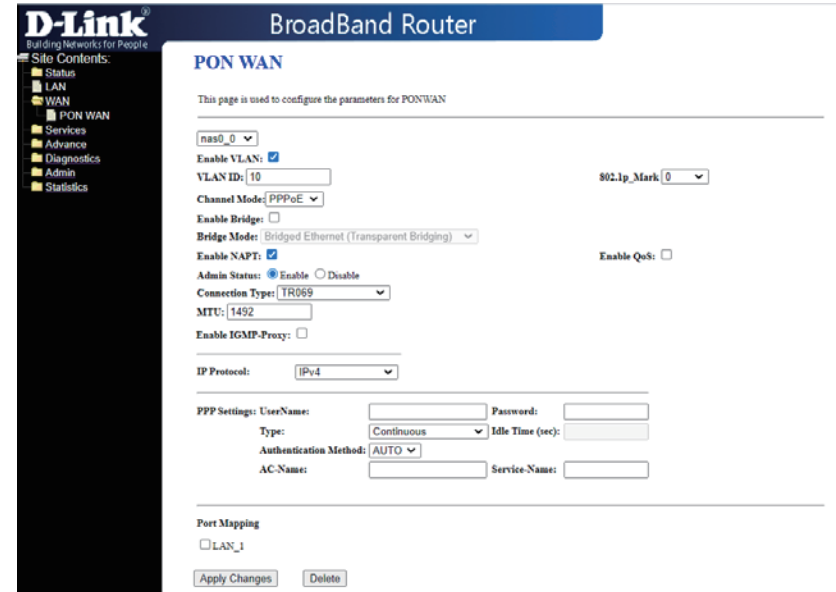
D-Link®
Building Networks for People

BroadBand Router

Site Contents:
Status
LAN
WAN
PON WAN
Services
Advance
Diagnostics
Admin
Statistics

PON WAN

This page is used to configure the parameters for PONWAN

nas0_0

Enable VLAN: ☑

VLAN ID: 10

802.1p_Mark 0

Channel Mode: PPPoE

Enable Bridge: ☐

Bridge Mode: Bridged Ethernet (Transparent Bridging)

Enable NAPT: ☑

Enable QoS: ☐

Admin Status: ◉ Enable ○ Disable

Connection Type: TR069

MTU: 1492

Enable IGMP-Proxy: ☐

IP Protocol: IPv4

PPP Settings: UserName:

Password:

Type: Continuous

Idle Time (sec):

Authentication Method: AUTO

AC-Name:

Service-Name:

Port Mapping

☐LAN_1

Apply Changes

Delete